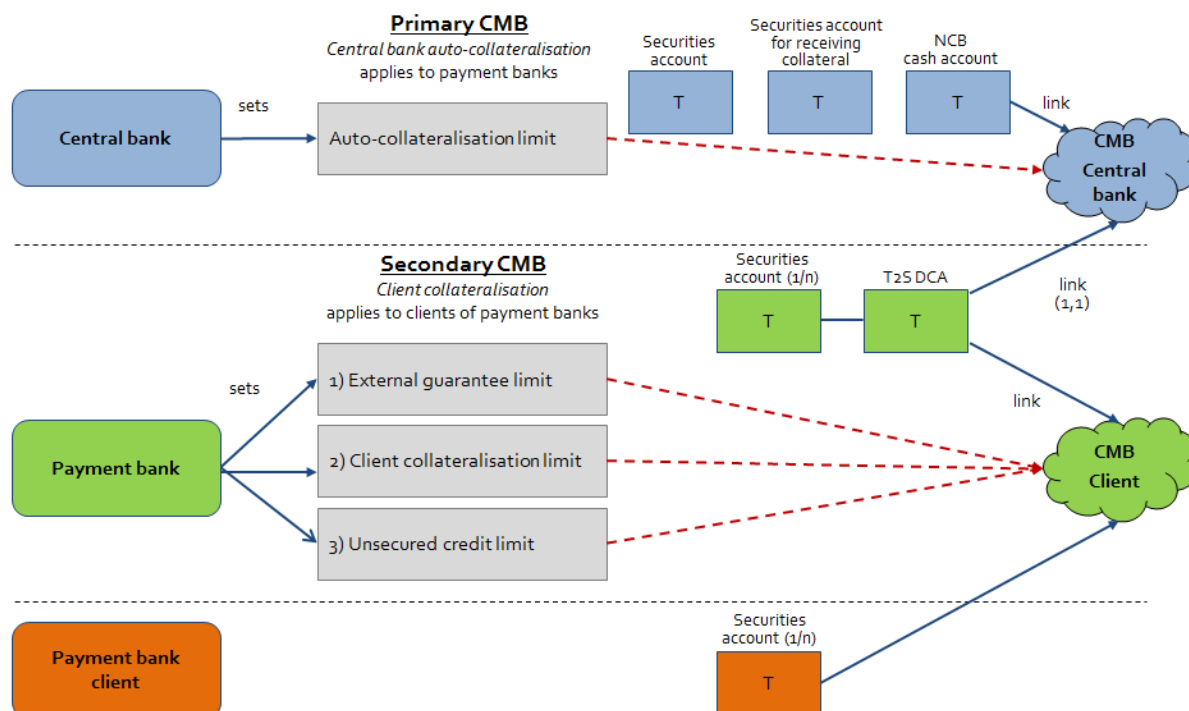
Primary CMB
Central bank auto-collateralisation
applies to payment banks

Securities account

Securities account for receiving collateral

NCB cash account

Central bank

sets

Auto-collateralisation limit

T

T

T

link

CMB
Central bank

Secondary CMB
Client collateralisation
applies to clients of payment banks

Securities account (1/n)

T2S DCA

T

T

link (1,1)

sets

1) External guarantee limit

link

Payment bank

2) Client collateralisation limit

CMB
Client

3) Unsecured credit limit

Securities account (1/n)

Payment bank client

T